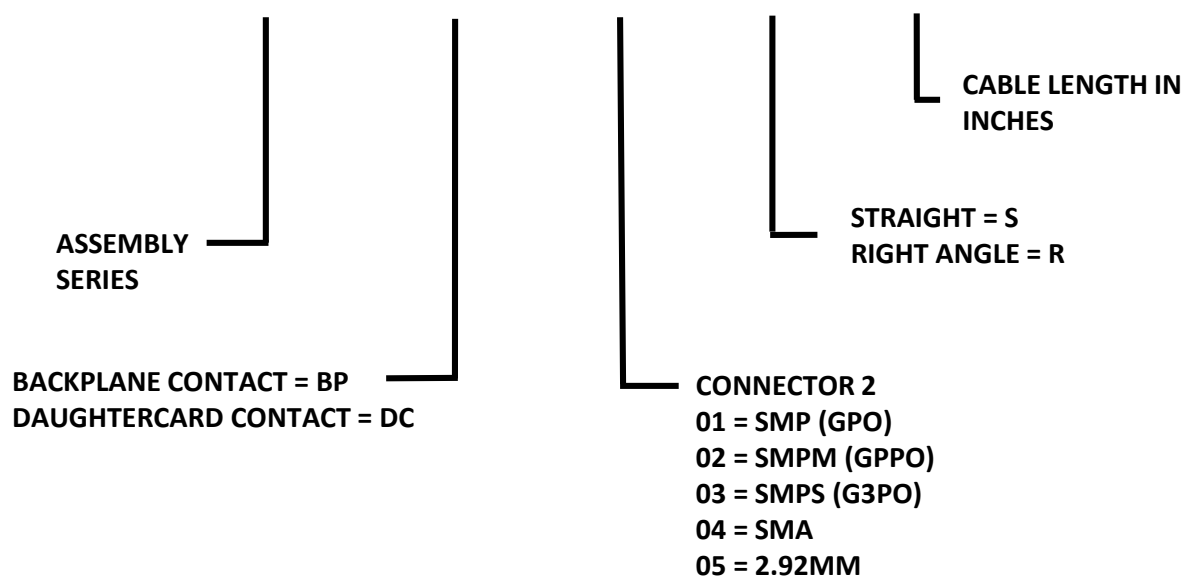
CABLE LENGTH IN INCHES

STRAIGHT = S
RIGHT ANGLE = R

ASSEMBLY SERIES

BACKPLANE CONTACT = BP
DAUGHTERCARD CONTACT = DC

CONNECTOR 2
01 = SMP (GPO)
02 = SMPM (GPPO)
03 = SMPS (G3PO)
04 = SMA
05 = 2.92MM